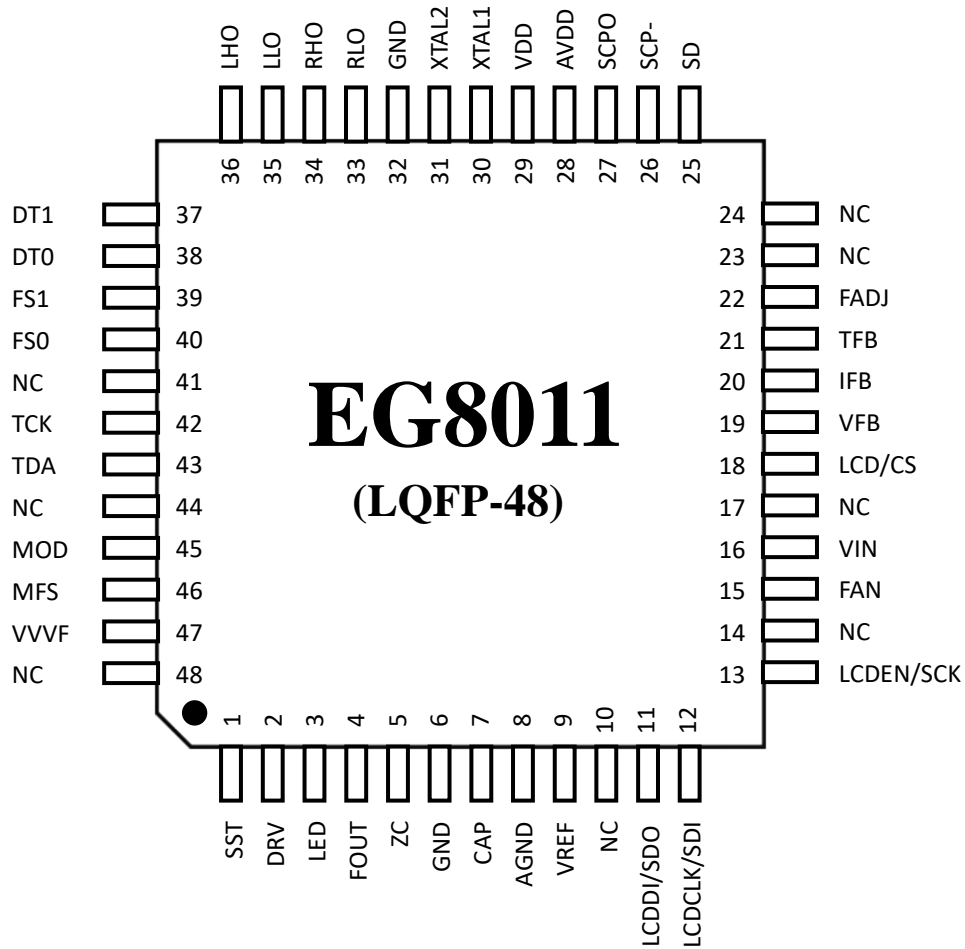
LHO 36
LLO 35
RHO 34
RLO 33
GND 32
XTAL2 31
XTAL1 30
VDD 29
AVDD 28
SCPO 27
SCP- 26
SD 25

DT1 37
DT0 38
FS1 39
FS0 40
NC 41
TCK 42
TDA 43
NC 44
MOD 45
MFS 46
VVVF 47
NC 48

24 NC
23 NC
22 FADJ
21 TFB
20 IFB
19 VFB
18 LCD/CS
17 NC
16 VIN
15 FAN
14 NC
13 LCDEN/SCK

EG8011
(LQFP-48)

1 SST
2 DRV
3 LED
4 FOUT
5 ZC
6 GND
7 CAP
8 AGND
9 VREF
10 NC
11 LCDDI/SDO
12 LCDCLK/SDI